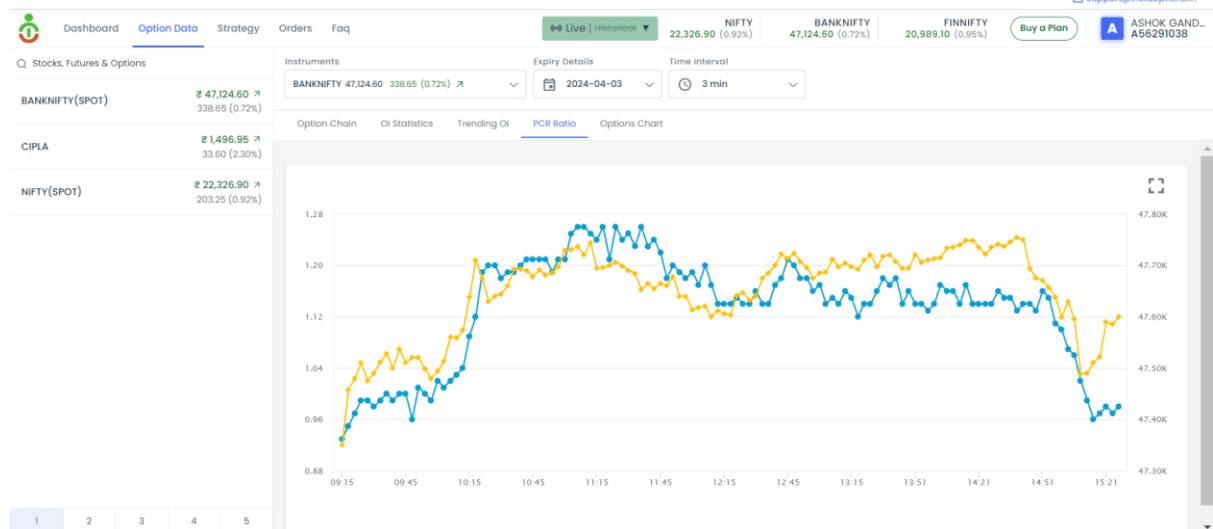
Dashboard Option Data Strategy Orders Faq

Live | Historical

NIFTY
22,326.90 (0.92%)

BANKNIFTY
47,124.60 (0.72%)

FINNIFTY
20,989.10 (0.95%)

Buy a Plan

A ASHOK GAND...
A56291038

Stocks, Futures & Options

BANKNIFTY(SPOT) ₹ 47,124.60 338.65 (0.72%)

CIPLA ₹ 1,496.95 33.60 (2.30%)

NIFTY(SPOT) ₹ 22,326.90 203.25 (0.92%)

Instruments
BANKNIFTY 47,124.60 338.65 (0.72%)

Expiry Details
2024-04-03

Time Interval
3 min

Option Chain OI Statistics Trending OI PCR Ratio Options Chart

1.28
1.20
1.12
1.04
0.96
0.88

47.80K
47.70K
47.60K
47.50K
47.40K
47.30K

09:15 09:45 10:15 10:45 11:15 11:45 12:15 12:45 13:15 13:51 14:21 14:51 15:21

1 2 3 4 5